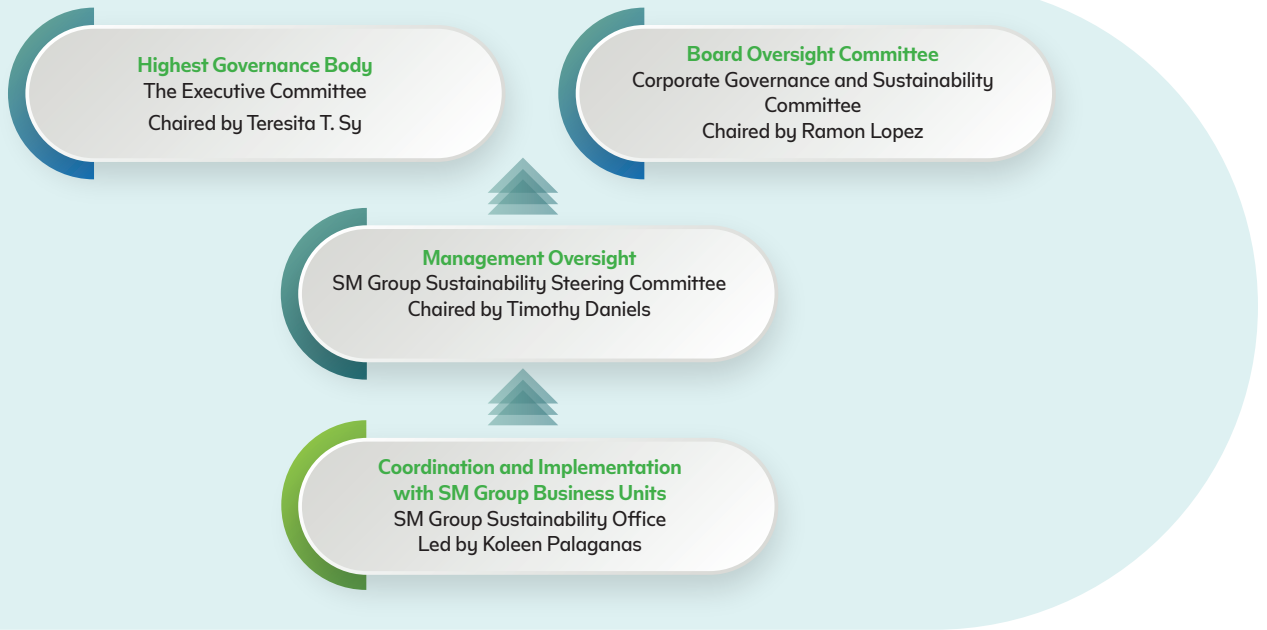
Highest Governance Body
The Executive Committee
Chaired by Teresita T. Sy

Board Oversight Committee
Corporate Governance and Sustainability Committee
Chaired by Ramon Lopez

Management Oversight
SM Group Sustainability Steering Committee
Chaired by Timothy Daniels

Coordination and Implementation with SM Group Business Units
SM Group Sustainability Office
Led by Koleen Palaganas